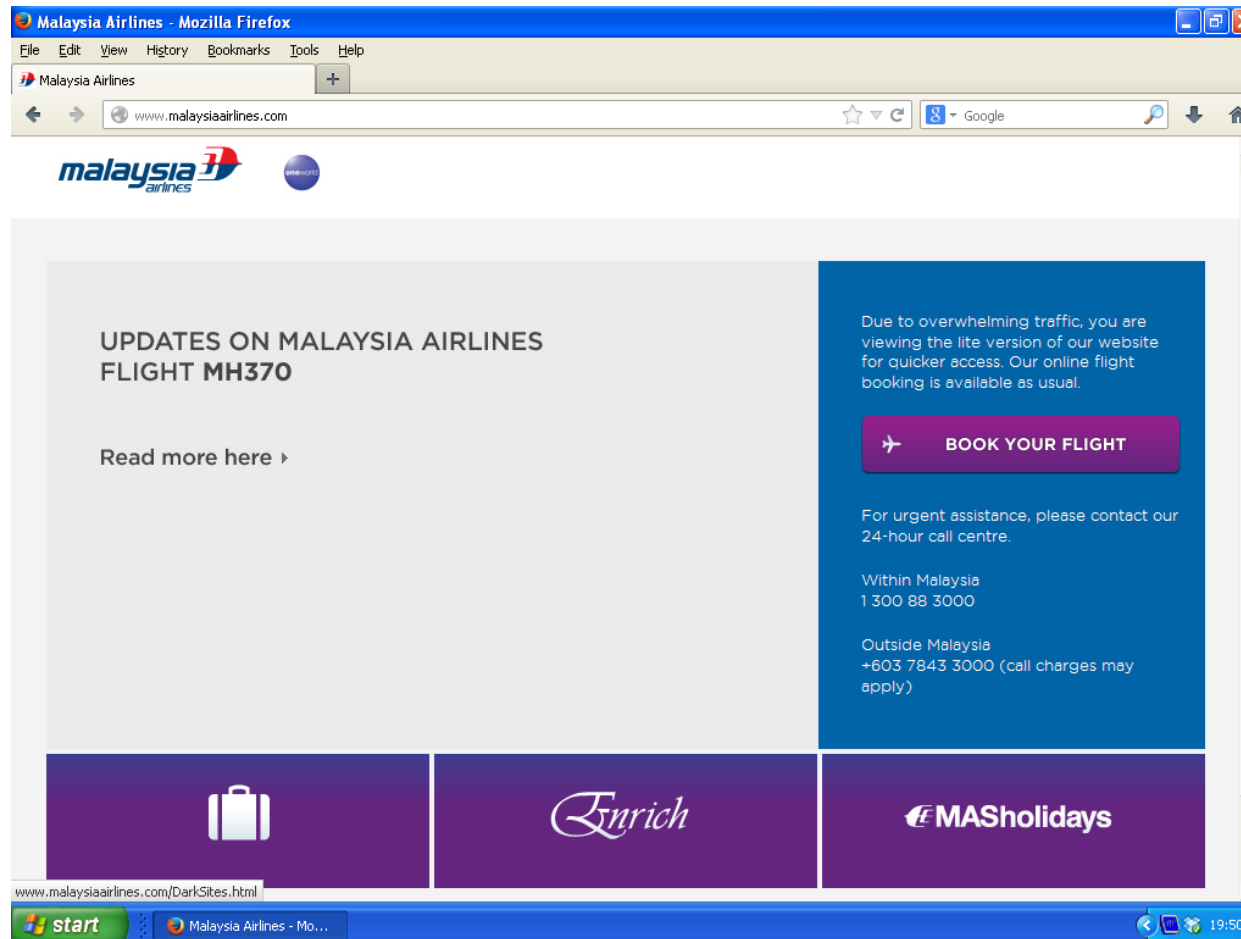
Malaysia Airlines - Mozilla Firefox

File Edit View History Bookmarks Tools Help

Malaysia Airlines

www.malaysiaairlines.com

Google

malaysia airlines

oneworld

UPDATES ON MALAYSIA AIRLINES FLIGHT MH370

Read more here

Due to overwhelming traffic, you are viewing the lite version of our website for quicker access. Our online flight booking is available as usual.

BOOK YOUR FLIGHT

For urgent assistance, please contact our 24-hour call centre.

Within Malaysia
1 300 88 3000

Outside Malaysia
+603 7843 3000 (call charges may apply)

Enrich

MASholidays

www.malaysiaairlines.com/DarkSites.html

start

Malaysia Airlines - Mo...

19:50